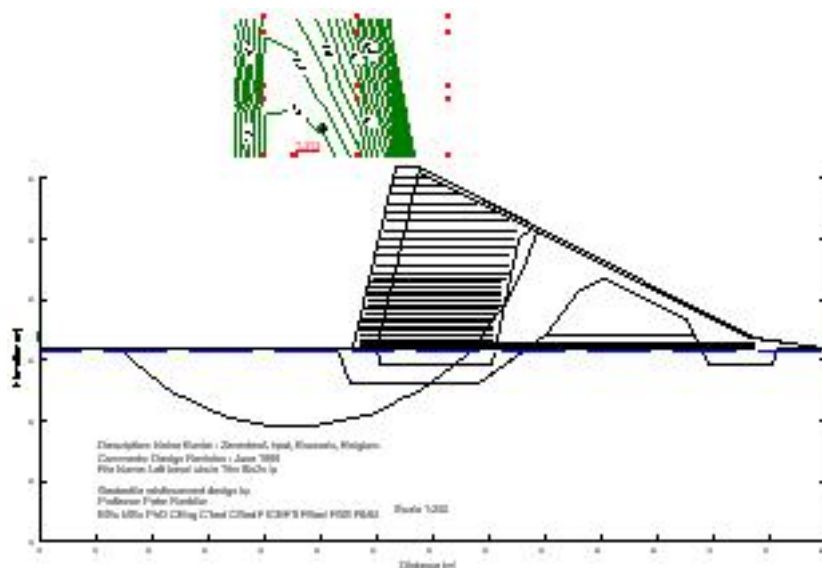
Description: Noise Barrier : Zeverdonk, Ieper, Flanders, Belgium
Comments: Design Revision : June 1999
File Name: Left bund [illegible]

Geotextile reinforcement design by
Professor Peter Rankilor
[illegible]

Scale 1:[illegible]

Distance (m)